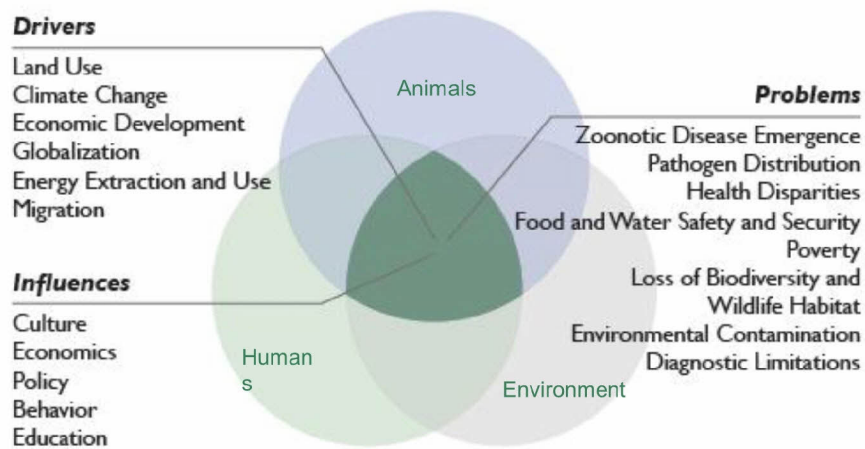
Drivers
Land Use
Climate Change
Economic Development
Globalization
Energy Extraction and Use
Migration

Animals

Problems
Zoonotic Disease Emergence
Pathogen Distribution
Health Disparities
Food and Water Safety and Security
Poverty
Loss of Biodiversity and Wildlife Habitat
Environmental Contamination
Diagnostic Limitations

Influences
Culture
Economics
Policy
Behavior
Education

Human
s

Environment